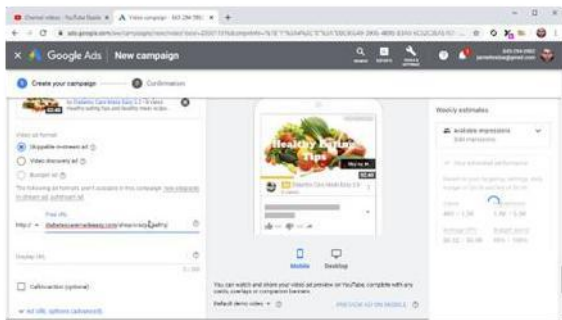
Channel videos - YouTube Studio | New campaign - 563-294-5952 | +

ads.google.com/aw/campaigns/new/video?ocid=

Google Ads | New campaign

SEARCH REPORTS TOOLS & SETTINGS

1 Create your campaign — 2 Confirmation

by Diabetes Care Made Easy 2.0 · 18 views
Healthy eating tips and healthy meals recipe

Video ad formats
Skippable in-stream ad
Video discovery ad
Bumper ad
The following ad formats aren't available in this campaign. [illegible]

Final URL
http:// ▾ diabetescaremadeeasy.com/shop/vitaly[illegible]

Display URL

0 / 255

Call-to-action (optional)

▾ Ad URL options (advanced)

Healthy Eating Tips
Skip Ad
02:46
Ad · Diabetes Care Made Easy 2.0

Mobile Desktop

You can watch and share your video ad preview on YouTube, complete with any overlays or companion banners

Default demo video ▾

PREVIEW AD ON MOBILE

Weekly estimates

Available impressions

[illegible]